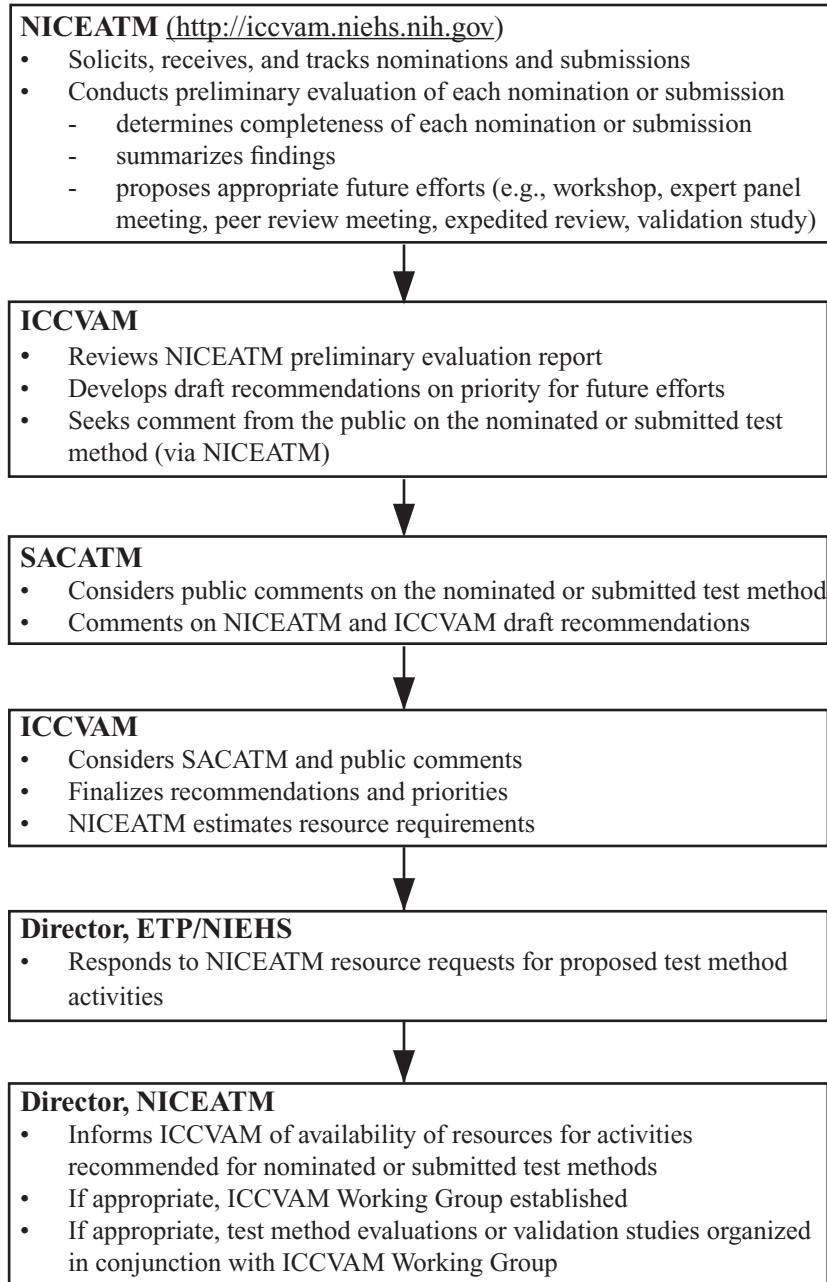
**NICEATM** (http://iccvam.niehs.nih.gov)

- Solicits, receives, and tracks nominations and submissions
- Conducts preliminary evaluation of each nomination or submission
  - determines completeness of each nomination or submission
  - summarizes findings
  - proposes appropriate future efforts (e.g., workshop, expert panel meeting, peer review meeting, expedited review, validation study)

**ICCVAM**

- Reviews NICEATM preliminary evaluation report
- Develops draft recommendations on priority for future efforts
- Seeks comment from the public on the nominated or submitted test method (via NICEATM)

**SACATM**

- Considers public comments on the nominated or submitted test method
- Comments on NICEATM and ICCVAM draft recommendations

**ICCVAM**

- Considers SACATM and public comments
- Finalizes recommendations and priorities
- NICEATM estimates resource requirements

**Director, ETP/NIEHS**

- Responds to NICEATM resource requests for proposed test method activities

**Director, NICEATM**

- Informs ICCVAM of availability of resources for activities recommended for nominated or submitted test methods
- If appropriate, ICCVAM Working Group established
- If appropriate, test method evaluations or validation studies organized in conjunction with ICCVAM Working Group